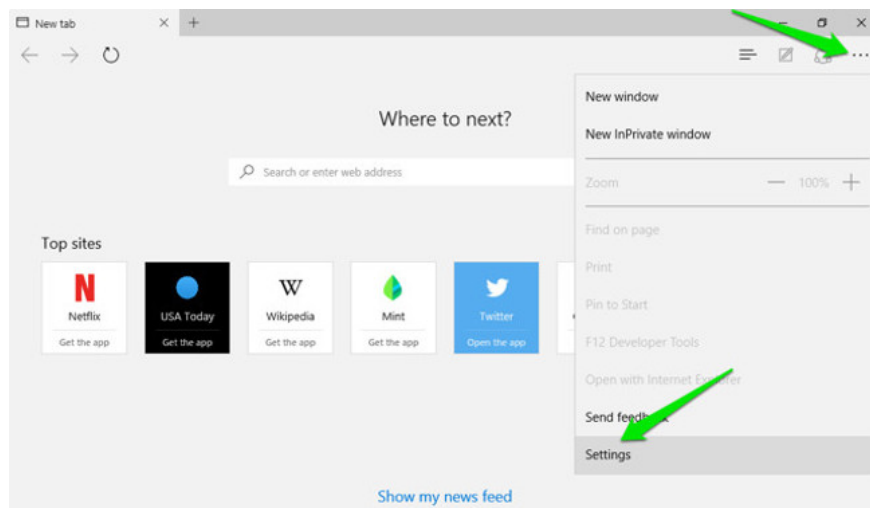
New tab

Where to next?

Search or enter web address

Top sites

N
Netflix
Get the app

USA Today
Get the app

W
Wikipedia
Get the app

Mint
Get the app

Twitter
Open the app

New window

New InPrivate window

Zoom — 100% +

Find on page

Print

Pin to Start

F12 Developer Tools

Open with Internet Explorer

Send feedback

Settings

Show my news feed